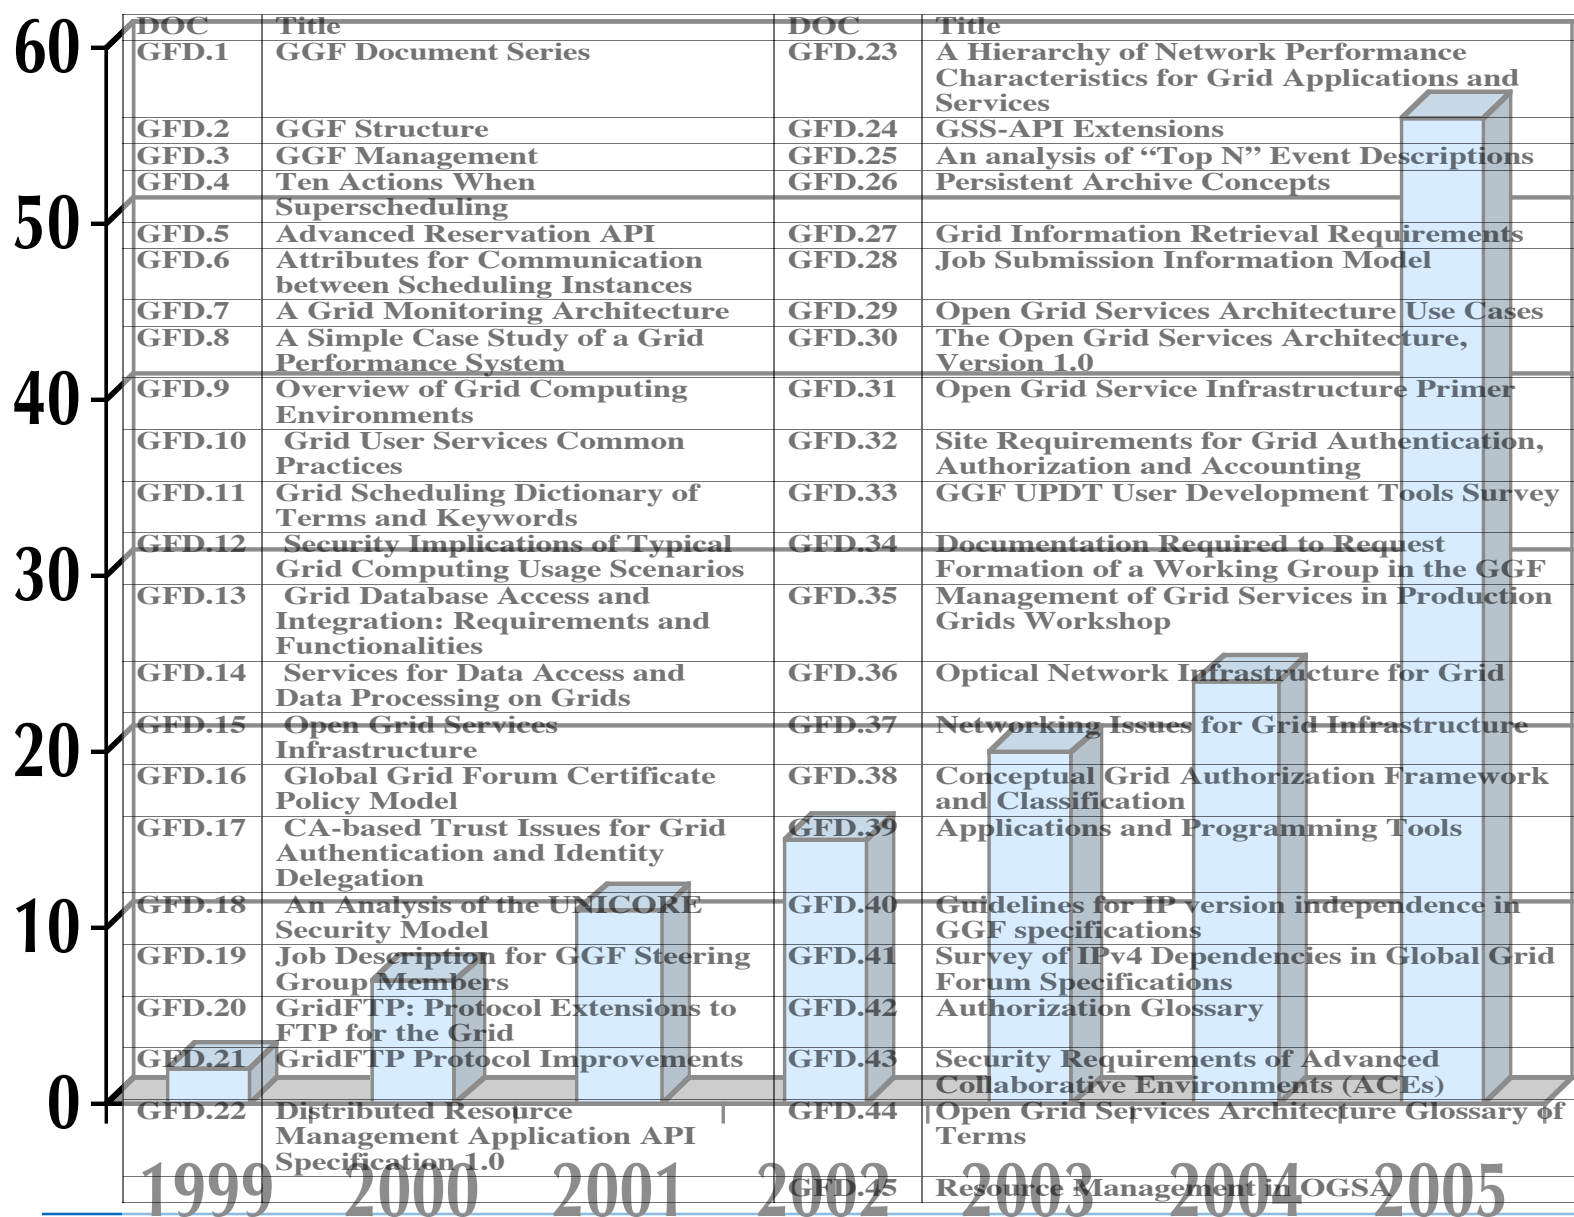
60

50

40

30

20

10

0

| DOC | Title | DOC | Title |
|---|---|---|---|
| GFD.1 | GGF Document Series | GFD.23 | A Hierarchy of Network Performance Characteristics for Grid Applications and Services |
| GFD.2 | GGF Structure | GFD.24 | GSS-API Extensions |
| GFD.3 | GGF Management | GFD.25 | An analysis of "Top N" Event Descriptions |
| GFD.4 | Ten Actions When Superscheduling | GFD.26 | Persistent Archive Concepts |
| GFD.5 | Advanced Reservation API | GFD.27 | Grid Information Retrieval Requirements |
| GFD.6 | Attributes for Communication between Scheduling Instances | GFD.28 | Job Submission Information Model |
| GFD.7 | A Grid Monitoring Architecture | GFD.29 | Open Grid Services Architecture Use Cases |
| GFD.8 | A Simple Case Study of a Grid Performance System | GFD.30 | The Open Grid Services Architecture, Version 1.0 |
| GFD.9 | Overview of Grid Computing Environments | GFD.31 | Open Grid Service Infrastructure Primer |
| GFD.10 | Grid User Services Common Practices | GFD.32 | Site Requirements for Grid Authentication, Authorization and Accounting |
| GFD.11 | Grid Scheduling Dictionary of Terms and Keywords | GFD.33 | GGF UPDT User Development Tools Survey |
| GFD.12 | Security Implications of Typical Grid Computing Usage Scenarios | GFD.34 | Documentation Required to Request Formation of a Working Group in the GGF |
| GFD.13 | Grid Database Access and Integration: Requirements and Functionalities | GFD.35 | Management of Grid Services in Production Grids Workshop |
| GFD.14 | Services for Data Access and Data Processing on Grids | GFD.36 | Optical Network Infrastructure for Grid |
| GFD.15 | Open Grid Services Infrastructure | GFD.37 | Networking Issues for Grid Infrastructure |
| GFD.16 | Global Grid Forum Certificate Policy Model | GFD.38 | Conceptual Grid Authorization Framework and Classification |
| GFD.17 | CA-based Trust Issues for Grid Authentication and Identity Delegation | GFD.39 | Applications and Programming Tools |
| GFD.18 | An Analysis of the UNICORE Security Model | GFD.40 | Guidelines for IP version independence in GGF specifications |
| GFD.19 | Job Description for GGF Steering Group Members | GFD.41 | Survey of IPv4 Dependencies in Global Grid Forum Specifications |
| GFD.20 | GridFTP: Protocol Extensions to FTP for the Grid | GFD.42 | Authorization Glossary |
| GFD.21 | GridFTP Protocol Improvements | GFD.43 | Security Requirements of Advanced Collaborative Environments (ACEs) |
| GFD.22 | Distributed Resource Management Application API Specification 1.0 | GFD.44 | Open Grid Services Architecture Glossary of Terms |
| | | GFD.45 | Resource Management in OGSA |

1999 2000 2001 2002 2003 2004 2005